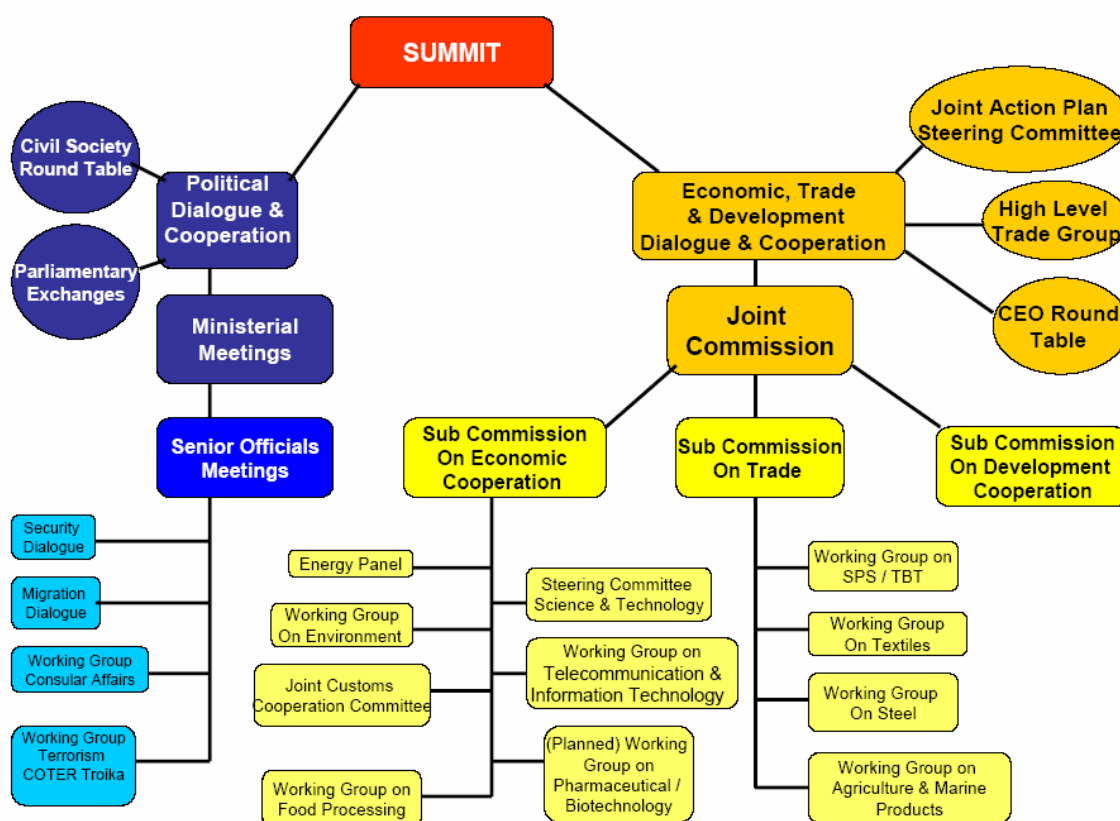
SUMMIT

Civil Society Round Table

Political Dialogue & Cooperation

Parliamentary Exchanges

Ministerial Meetings

Senior Officials Meetings

Security Dialogue

Migration Dialogue

Working Group Consular Affairs

Working Group Terrorism COTER Troika

Economic, Trade & Development Dialogue & Cooperation

Joint Action Plan Steering Committee

High Level Trade Group

CEO Round Table

Joint Commission

Sub Commission On Economic Cooperation

Sub Commission On Trade

Sub Commission On Development Cooperation

Energy Panel

Working Group On Environment

Joint Customs Cooperation Committee

Working Group on Food Processing

Steering Committee Science & Technology

Working Group on Telecommunication & Information Technology

(Planned) Working Group on Pharmaceutical / Biotechnology

Working Group on SPS / TBT

Working Group On Textiles

Working Group On Steel

Working Group on Agriculture & Marine Products